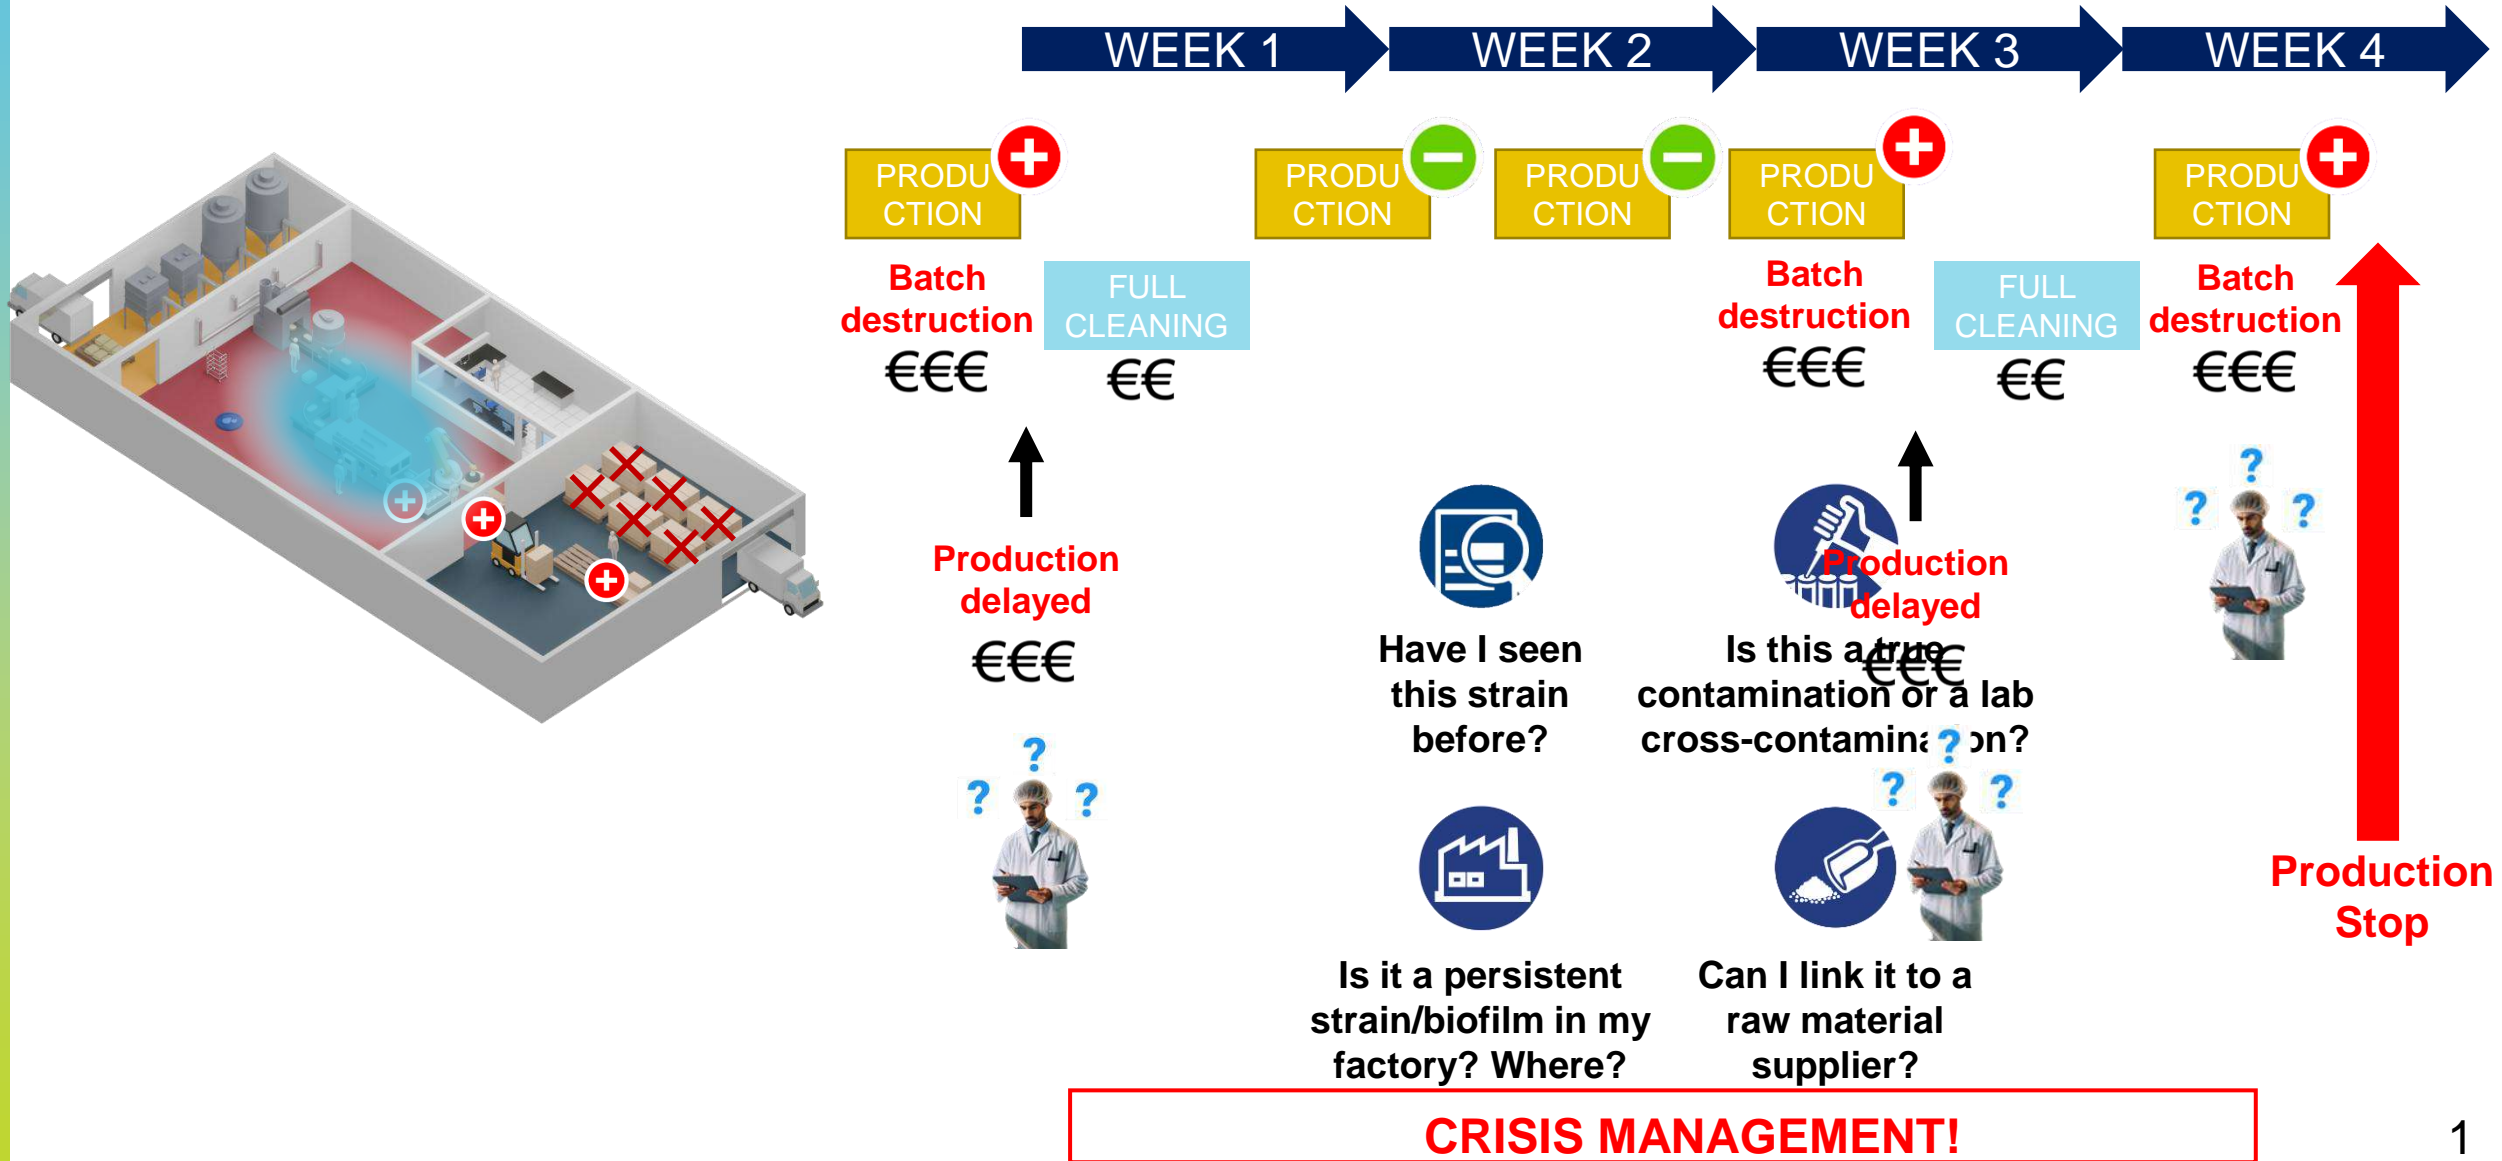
WEEK 1 WEEK 2 WEEK 3 WEEK 4

PRODUCTION

Batch destruction
€€€

FULL CLEANING
€€

Production delayed
€€€

PRODUCTION

PRODUCTION

PRODUCTION

Batch destruction
€€€

FULL CLEANING
€€

Production delayed
€€€

PRODUCTION

Batch destruction
€€€

Have I seen this strain before?

Is this a true contamination or a lab cross-contamina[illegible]on?

Is it a persistent strain/biofilm in my factory? Where?

Can I link it to a raw material supplier?

Production Stop

CRISIS MANAGEMENT!

1